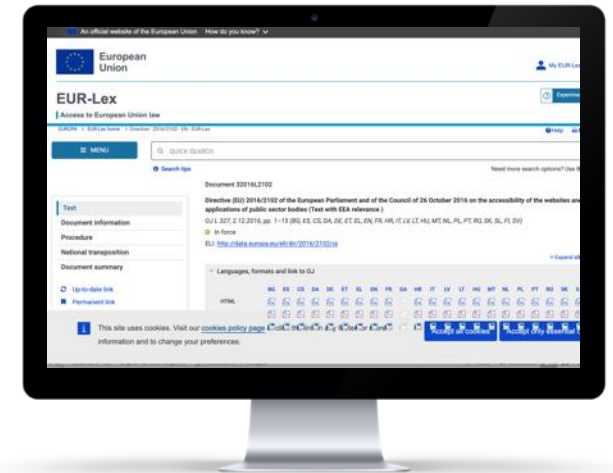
An official website of the European Union How do you know?

European Union

My EUR-Lex

EUR-Lex

Access to European Union law

EUROPA > EUR-Lex home > Directive - 2016/2102 - EN - EUR-Lex

Help

MENU

QUICK SEARCH

Search tips

Need more search options? Use the

Document 32016L2102

Directive (EU) 2016/2102 of the European Parliament and of the Council of 26 October 2016 on the accessibility of the websites and mobile applications of public sector bodies (Text with EEA relevance)

OJ L 327, 2.12.2016, pp. 1–15 (BG, ES, CS, DA, DE, ET, EL, EN, FR, HR, IT, LV, LT, HU, MT, NL, PL, PT, RO, SK, SL, FI, SV)

In force

ELI: http://data.europa.eu/eli/dir/2016/2102/oj

Text

Document information

Procedure

National transposition

Document summary

Up-to-date link

Permanent link

> Expand all

Languages, formats and link to OJ

BG ES CS DA DE ET EL EN FR GA HR IT LV LT HU MT NL PL PT RO SK

HTML

This site uses cookies. Visit our cookies policy page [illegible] information and to change your preferences.

Accept all cookies

Accept only essential